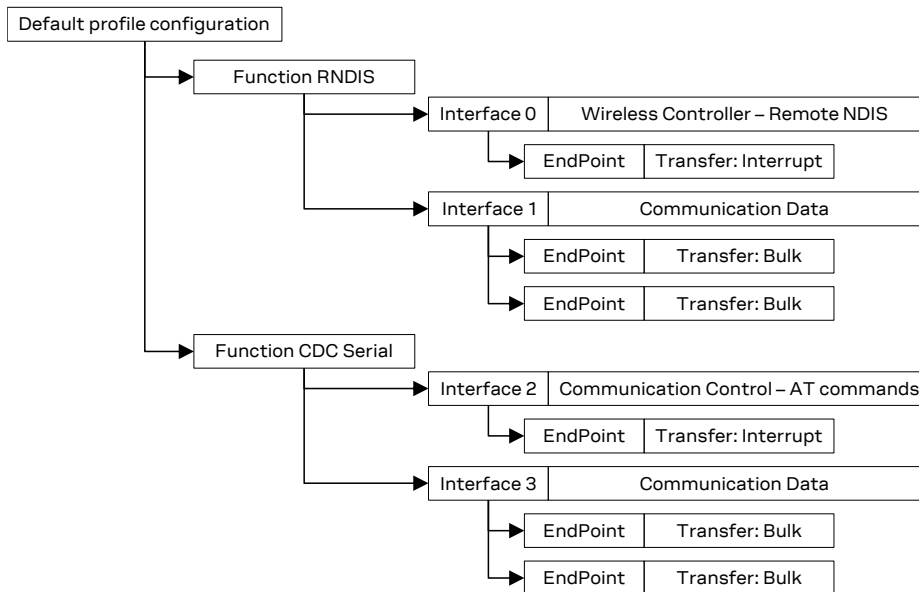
Default profile configuration

Function RNDIS

Interface 0 | Wireless Controller – Remote NDIS

EndPoint | Transfer: Interrupt

Interface 1 | Communication Data

EndPoint | Transfer: Bulk

EndPoint | Transfer: Bulk

Function CDC Serial

Interface 2 | Communication Control – AT commands

EndPoint | Transfer: Interrupt

Interface 3 | Communication Data

EndPoint | Transfer: Bulk

EndPoint | Transfer: Bulk